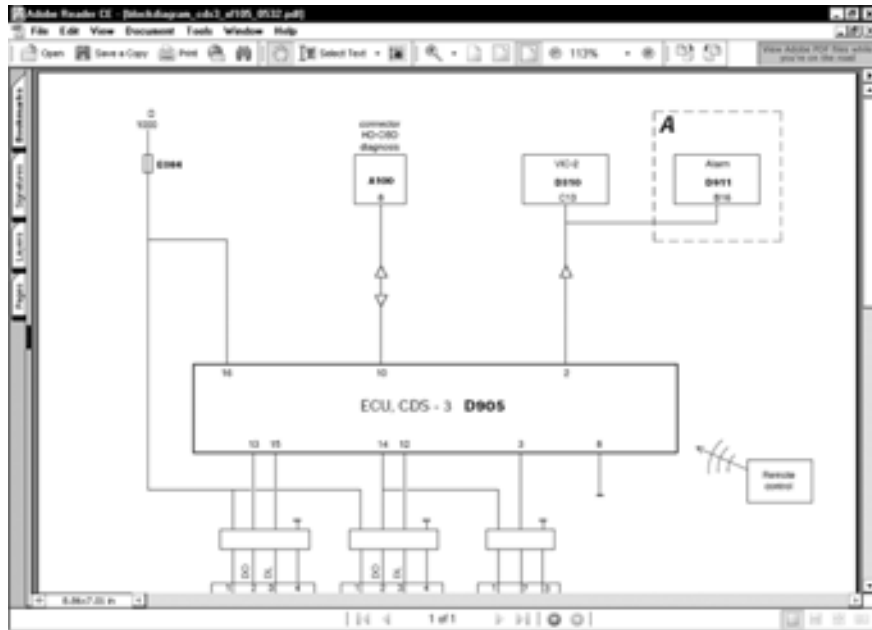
Adobe Reader CE - [blockdiagram_cds3_af105_0532.pdf]

File Edit View Document Tools Window Help

Open Save a Copy Print Select Text 113%

View Adobe PDF files while you're on the road

Bookmarks Signatures Layers Pages

D
1000

E004

connector
HD-OBD
diagnosis

A100
6

VIC-2

D310
C13

A

Alarm

D911
B16

16

10

2

ECU, CDS - 3 D905

13 15

14 12

3

8

Remote control

1 2 3 4

1 2 3 4

1 2 3

8.26x11.69 in

1 of 1